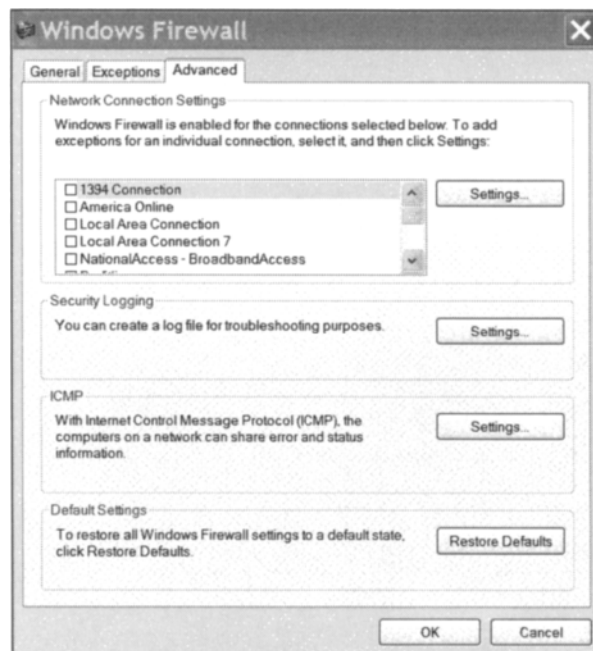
Windows Firewall

General | Exceptions | Advanced

Network Connection Settings

Windows Firewall is enabled for the connections selected below. To add exceptions for an individual connection, select it, and then click Settings:

☐ 1394 Connection
☐ America Online
☐ Local Area Connection
☐ Local Area Connection 7
☐ NationalAccess - BroadbandAccess
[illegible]

Settings...

Security Logging

You can create a log file for troubleshooting purposes.

Settings...

ICMP

With Internet Control Message Protocol (ICMP), the computers on a network can share error and status information.

Settings...

Default Settings

To restore all Windows Firewall settings to a default state, click Restore Defaults.

Restore Defaults

OK | Cancel